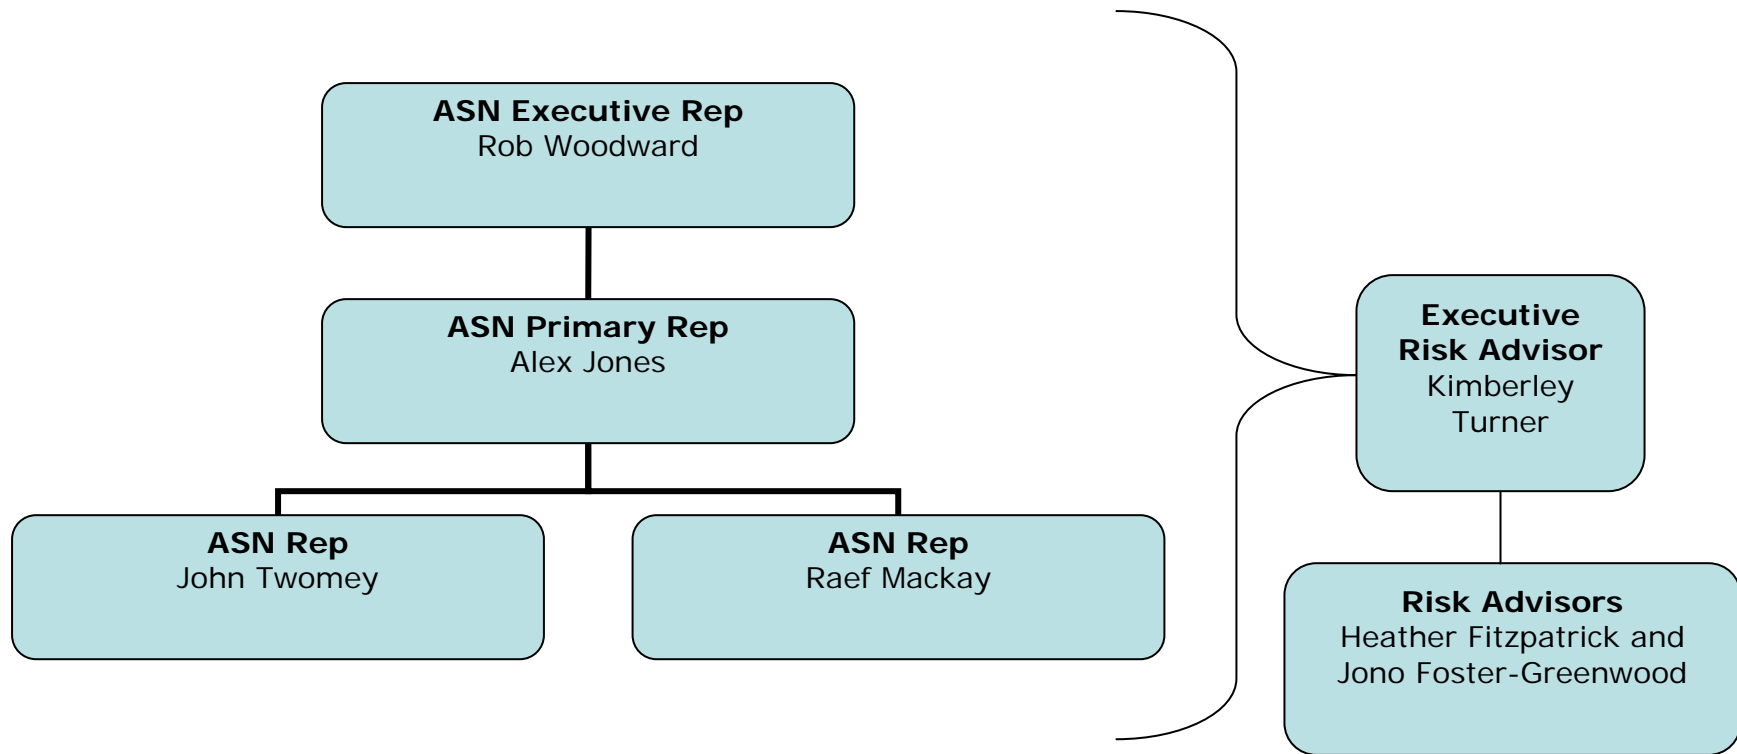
ASN Executive Rep
Rob Woodward

ASN Primary Rep
Alex Jones

ASN Rep
John Twomey

ASN Rep
Raef Mackay

Executive Risk Advisor
Kimberley Turner

Risk Advisors
Heather Fitzpatrick and Jono Foster-Greenwood